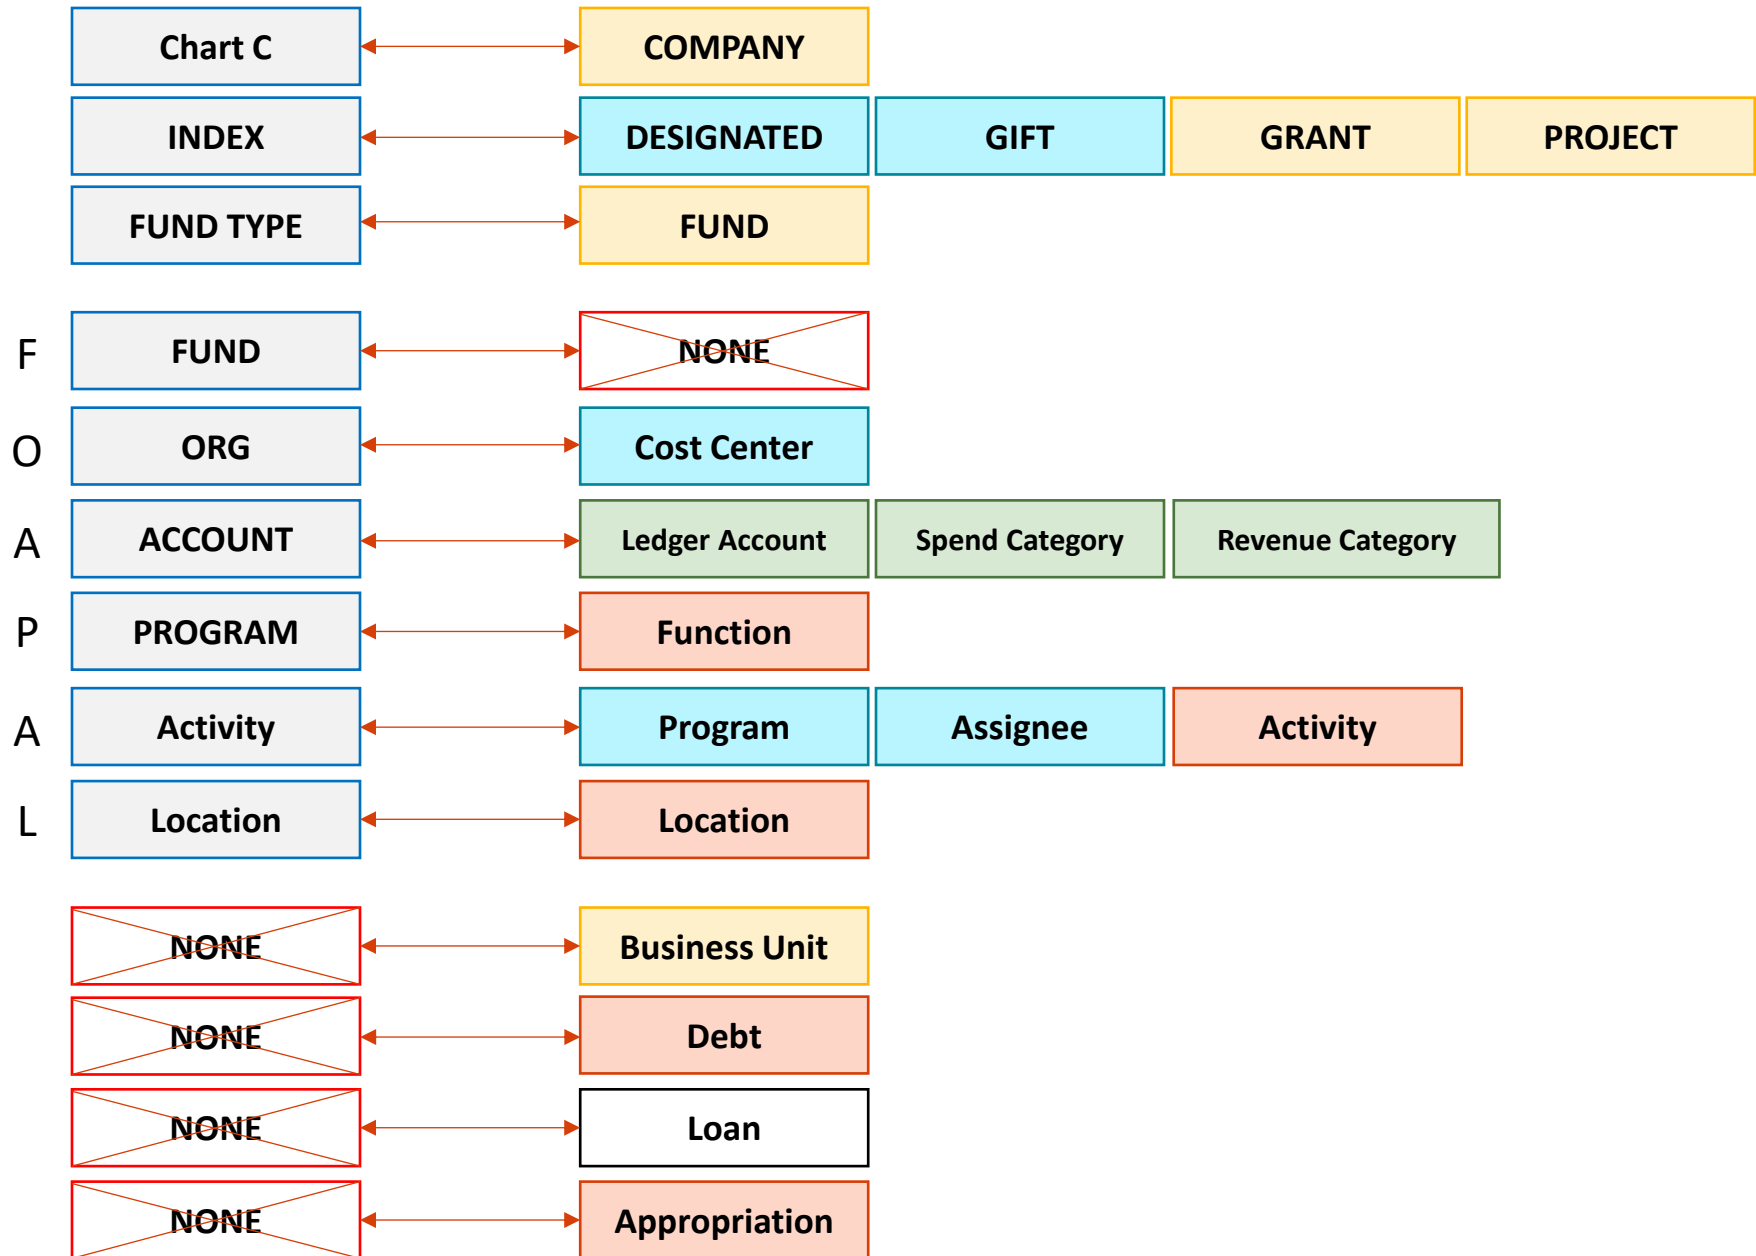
Chart C
COMPANY

INDEX
DESIGNATED
GIFT
GRANT
PROJECT

FUND TYPE
FUND

F
FUND
NONE

O
ORG
Cost Center

A
ACCOUNT
Ledger Account
Spend Category
Revenue Category

P
PROGRAM
Function

A
Activity
Program
Assignee
Activity

L
Location
Location

NONE
Business Unit

NONE
Debt

NONE
Loan

NONE
Appropriation